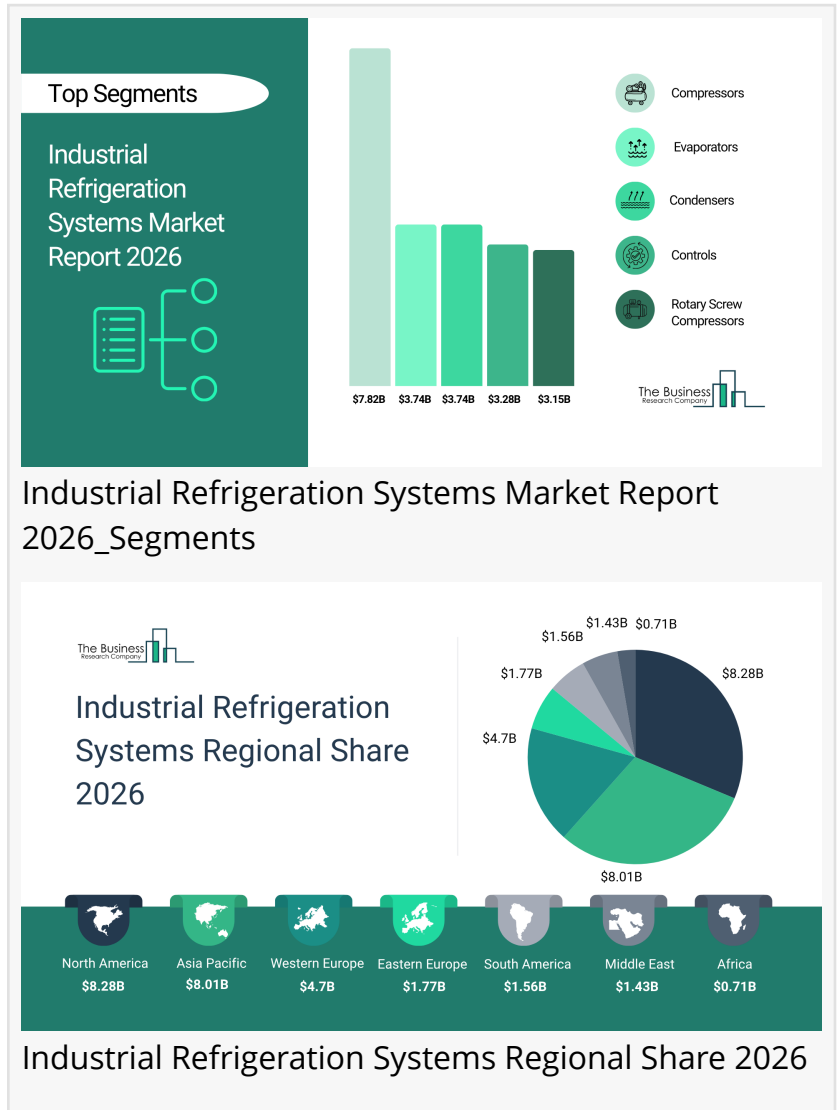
Top Segments

Industrial Refrigeration Systems Market Report 2026

$7.82B
$3.74B
$3.74B
$3.28B
$3.15B

Compressors
Evaporators
Condensers
Controls
Rotary Screw Compressors

The Business Research Company

Industrial Refrigeration Systems Market Report 2026_Segments

The Business Research Company

Industrial Refrigeration Systems Regional Share 2026

$1.43B $0.71B
$1.56B
$1.77B
$8.28B
$4.7B
$8.01B

North America $8.28B
Asia Pacific $8.01B
Western Europe $4.7B
Eastern Europe $1.77B
South America $1.56B
Middle East $1.43B
Africa $0.71B

Industrial Refrigeration Systems Regional Share 2026